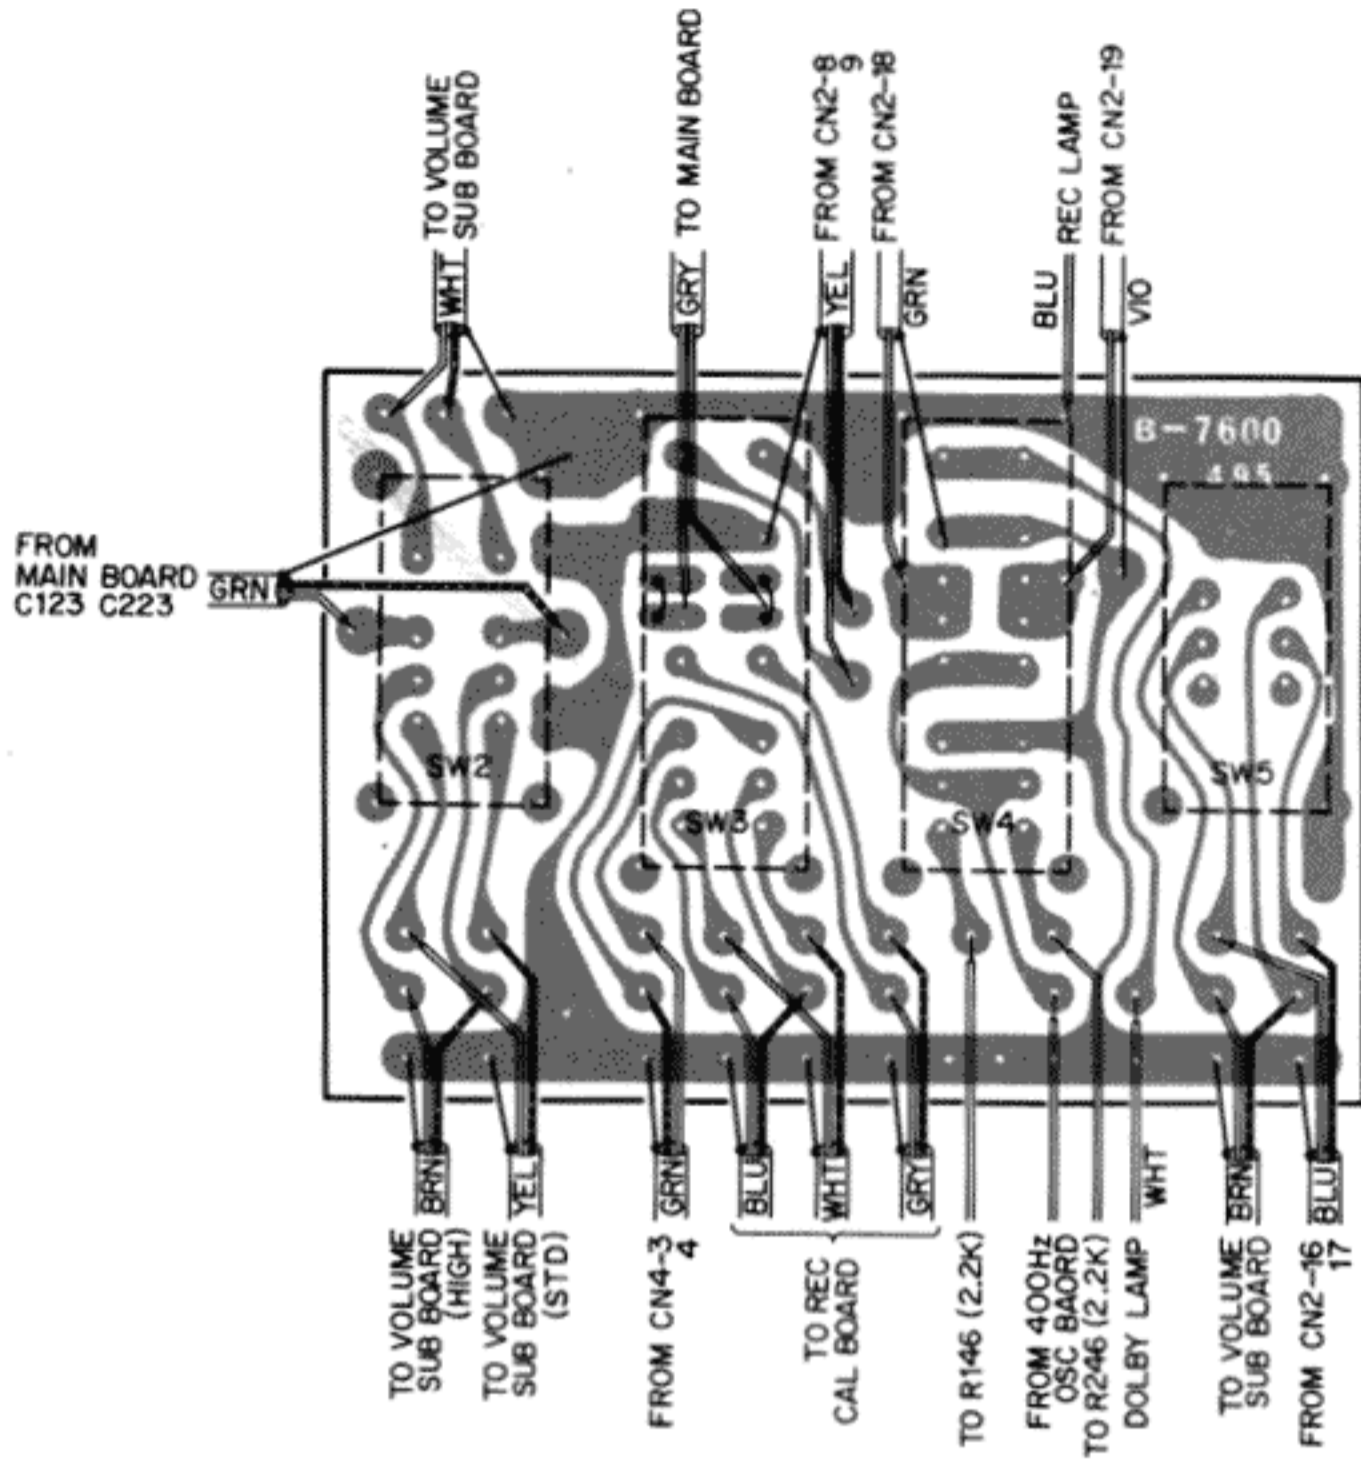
TO VOLUME SUB BOARD
WHT
GRY
TO MAIN BOARD
FROM CN2-8 9
YEL
FROM CN2-18
GRN
BLU
REC LAMP
FROM CN2-19
VIO
B-7600
495

FROM MAIN BOARD C123 C223
GRN

SW2
SW3
SW4
SW5

BRN
TO VOLUME SUB BOARD (HIGH)
YEL
TO VOLUME SUB BOARD (STD)
GRN
FROM CN4-3 4
BLU
WHT
GRY
TO REC CAL BOARD
TO R146 (2.2K)
FROM 400Hz OSC BAORD
TO R246 (2.2K)
WHT
DOLBY LAMP
BRN
TO VOLUME SUB BOARD
BLU
FROM CN2-16 17